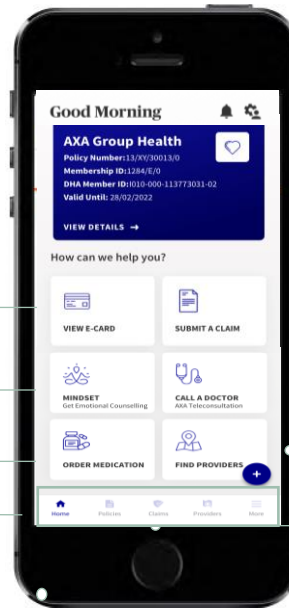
Good Morning

AXA Group Health
Policy Number:13/XY/30013/0
Membership ID:1284/E/0
DHA Member ID:I010-000-113773031-02
Valid Until: 28/02/2022

VIEW DETAILS →

How can we help you?

VIEW E-CARD

SUBMIT A CLAIM

MINDSET
Get Emotional Counselling

CALL A DOCTOR
AXA Teleconsultation

ORDER MEDICATION

FIND PROVIDERS

+

Home Policies Claims Providers More